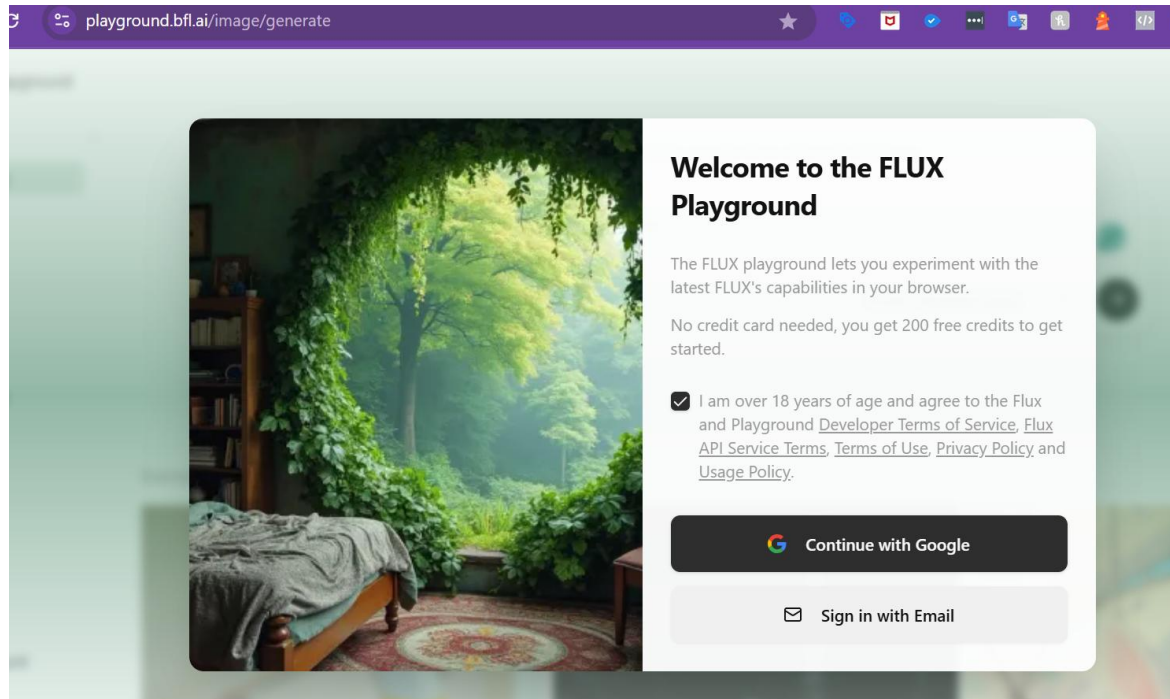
playground.bfl.ai/image/generate

Welcome to the FLUX Playground

The FLUX playground lets you experiment with the latest FLUX's capabilities in your browser.

No credit card needed, you get 200 free credits to get started.

I am over 18 years of age and agree to the Flux and Playground Developer Terms of Service, Flux API Service Terms, Terms of Use, Privacy Policy and Usage Policy.

Continue with Google

Sign in with Email